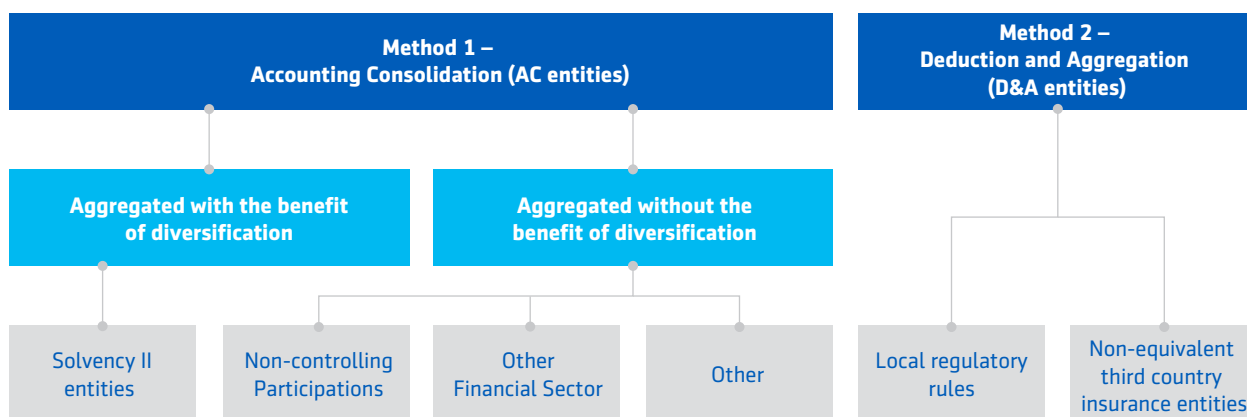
Method 1 – Accounting Consolidation (AC entities)

Method 2 – Deduction and Aggregation (D&A entities)

Aggregated with the benefit of diversification

Aggregated without the benefit of diversification

Solvency II entities

Non-controlling Participations

Other Financial Sector

Other

Local regulatory rules

Non-equivalent third country insurance entities